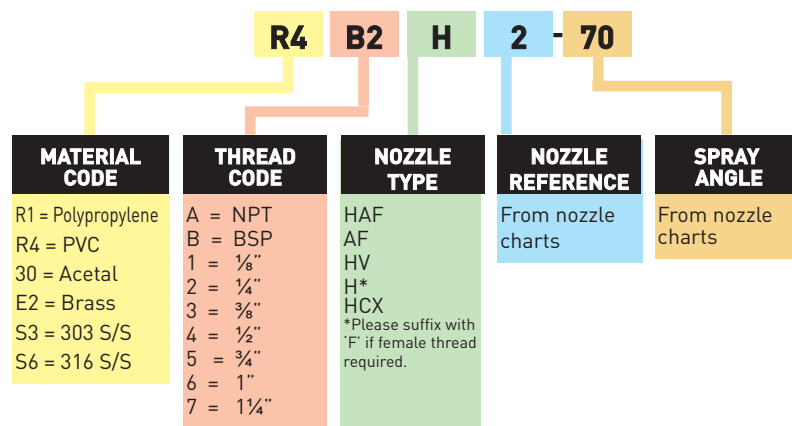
R4 B2 H 2 - 70

MATERIAL CODE

R1 = Polypropylene
R4 = PVC
30 = Acetal
E2 = Brass
S3 = 303 S/S
S6 = 316 S/S

THREAD CODE

A = NPT
B = BSP
1 = ⅛"
2 = ¼"
3 = ⅜"
4 = ½"
5 = ¾"
6 = 1"
7 = 1¼"

NOZZLE TYPE

HAF
AF
HV
H*
HCX
*Please suffix with 'F' if female thread required.

NOZZLE REFERENCE

From nozzle charts

SPRAY ANGLE

From nozzle charts